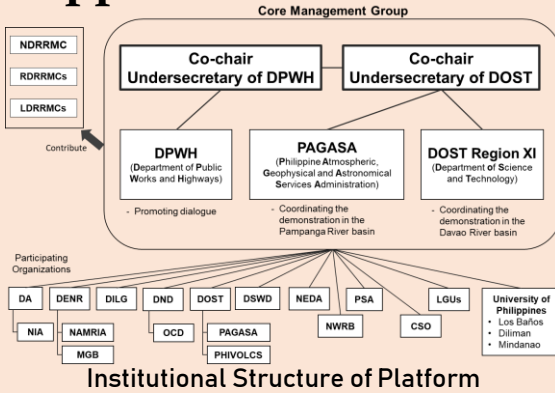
Core Management Group

NDRRMC

RDRRMCs

LDRRMCs

Contribute

Co-chair Undersecretary of DPWH

Co-chair Undersecretary of DOST

DPWH (Department of Public Works and Highways)

- Promoting dialogue

PAGASA (Philippine Atmospheric, Geophysical and Astronomical Services Administration)

- Coordinating the demonstration in the Pampanga River basin

DOST Region XI (Department of Science and Technology)

- Coordinating the demonstration in the Davao River basin

Participating Organizations

DA

NIA

DENR

NAMRIA

MGB

DILG

DND

OCD

DOST

PAGASA

PHIVOLCS

DSWD

NEDA

NWRB

PSA

CSO

LGUs

University of Philippines
• Los Baños
• Diliman
• Mindanao

Institutional Structure of Platform